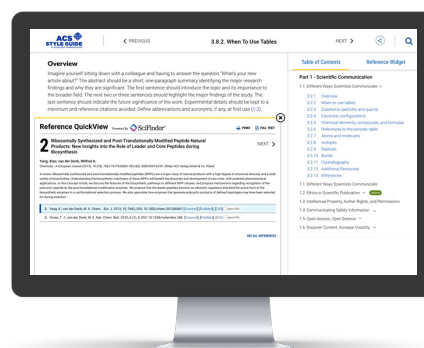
ACS STYLE GUIDE

< PREVIOUS

3.8.2. When To Use Tables

NEXT >

Overview

Imagine yourself sitting down with a colleague and having to answer the question "What's your new article about?" The abstract should be a short, one-paragraph summary identifying the major research findings and why they are significant. The first sentence should introduce the topic and its importance to the broader field. The next two or three sentences should highlight the major findings of the study. The last sentence should indicate the future significance of the work. Experimental details should be kept to a minimum and reference citations avoided. Define abbreviations and acronyms, if any, at first use (1-2).

Reference QuickView Powered by SciFinder

PRINT FULL TEXT

2 Ribosomally Synthesized and Post-Translationally Modified Peptide Natural Products: New Insights into the Role of Leader and Core Peptides during Biosynthesis

NEXT >

Yang, Xiao; van der Donk, Wilfred A.

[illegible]

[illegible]

1. Yang, X.; van der Donk, W. A. Chem - Eur. J. 2013, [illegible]

2. Ortega, M. A.; van der Donk, W. A. Nat. Chem. Biol. 2016, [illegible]

SEE ALL REFERENCES

Table of Contents

Reference Widget

Part 1 - Scientific Communication

1.1 Different Ways Scientists Communicate

3.2.1 Overview
3.2.2 When to use tables
3.2.3 Subatomic particles and quanta
3.2.4 Electronic configurations
3.2.5 Chemical elements, compounds, and formulas
3.2.6 References to the periodic table
3.2.7 Atoms and molecules
3.2.8 Isotopes
3.2.9 Radicals
3.2.10 Ions
3.2.11 Crystallography
3.2.12 Additional Resources
3.2.13 References

1.1 Different Ways Scientists Communicate

1.2 Ethics in Scientific Publication NEW

1.3 Intellectual Property, Author Rights, and Permissions

1.4 Communicating Safety Information

1.5 Open Access, Open Science

1.6 Discover Content, Increase Visibility